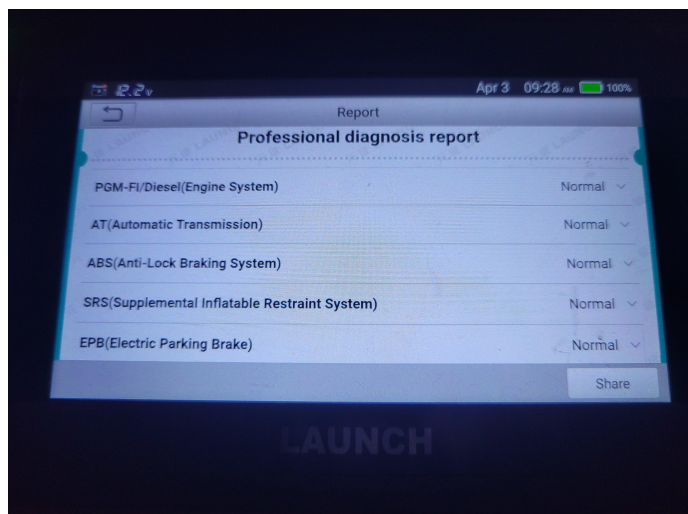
12.2v
Apr 3 09:28 100%
Report
Professional diagnosis report

| | |
|---|---|
| PGM-FI/Diesel(Engine System) | Normal |
| AT(Automatic Transmission) | Normal |
| ABS(Anti-Lock Braking System) | Normal |
| SRS(Supplemental Inflatable Restraint System) | Normal |
| EPB(Electric Parking Brake) | Normal |

Share

LAUNCH